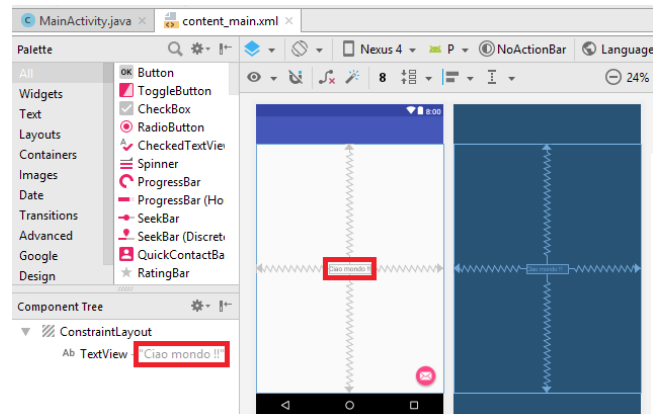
MainActivity.java × content_main.xml ×

Palette

Nexus 4 P NoActionBar Language

8 24%

All
Widgets
Text
Layouts
Containers
Images
Date
Transitions
Advanced
Google
Design

OK Button
ToggleButton
CheckBox
RadioButton
CheckedTextVie
Spinner
ProgressBar
ProgressBar (Ho
SeekBar
SeekBar (Discret
QuickContactBa
RatingBar

8:00

Ciao mondo !!

Ciao mondo !!

Component Tree

ConstraintLayout
Ab TextView - "Ciao mondo !!"